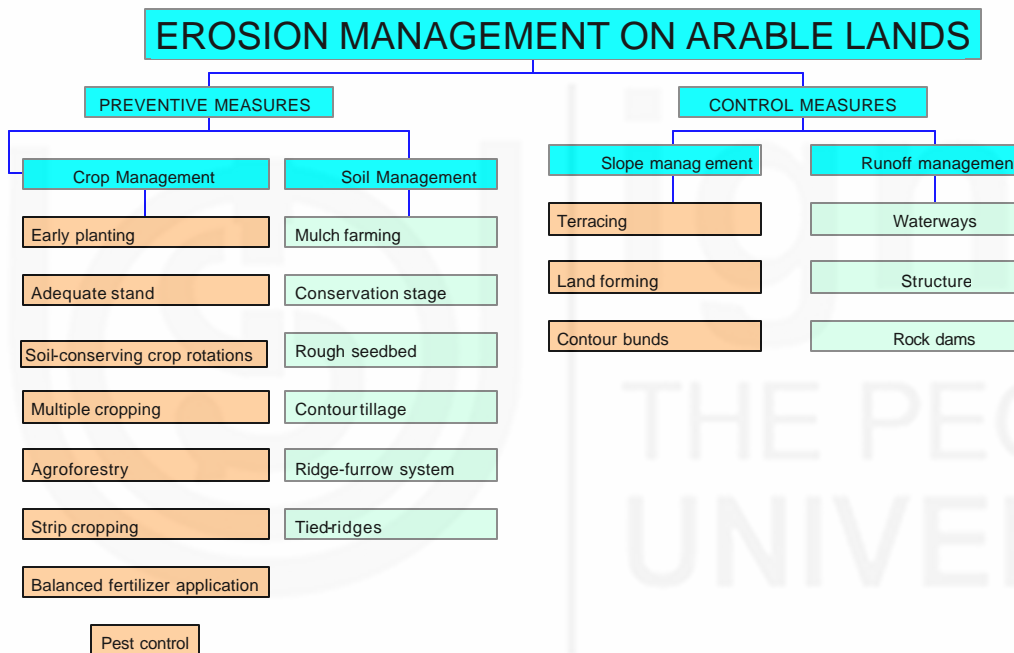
EROSION MANAGEMENT ON ARABLE LANDS

PREVENTIVE MEASURES

CONTROL MEASURES

Crop Management

Soil Management

Slope manag ement

Runoff managemen

Early planting

Adequate stand

Soil-conserving crop rotations

Multiple cropping

Agroforestry

Strip cropping

Balanced fertilizer application

Pest control

Mulch farming

Conservation stage

Rough seedbed

Contour tillage

Ridge-furrow system

Tied-ridges

Terracing

Land forming

Contour bunds

Waterways

Structure

Rock dams

THE PEC

UNIVER